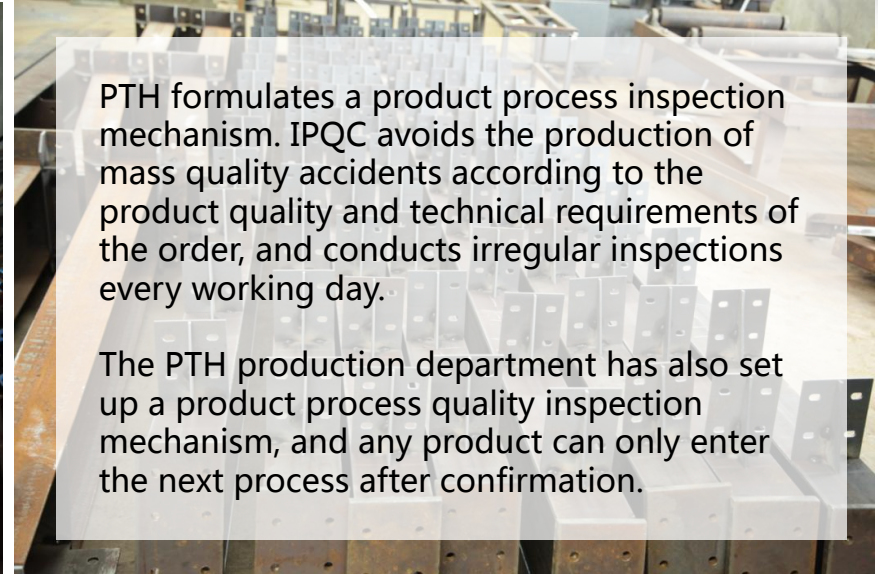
PTH formulates a product process inspection mechanism. IPQC avoids the production of mass quality accidents according to the product quality and technical requirements of the order, and conducts irregular inspections every working day.

The PTH production department has also set up a product process quality inspection mechanism, and any product can only enter the next process after confirmation.